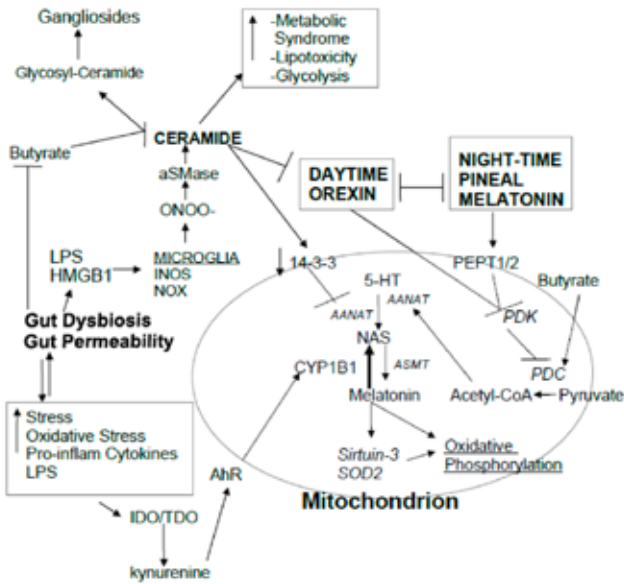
Gangliosides

Glycosyl-Ceramide

-Metabolic Syndrome
-Lipotoxicity
-Glycolysis

Butyrate

CERAMIDE

aSMase

ONOO-

DAYTIME OREXIN

NIGHT-TIME PINEAL MELATONIN

LPS
HMGB1

MICROGLIA
iNOS
NOX

14-3-3

PEPT1/2

Butyrate

5-HT

AANAT

AANAT

PDK

Gut Dysbiosis
Gut Permeability

NAS

ASMT

PDC

CYP1B1

Melatonin

Acetyl-CoA

Pyruvate

Stress
Oxidative Stress
Pro-inflam Cytokines
LPS

Sirtuin-3
SOD2

Oxidative Phosphorylation

AhR

Mitochondrion

IDO/TDO

kynurenine